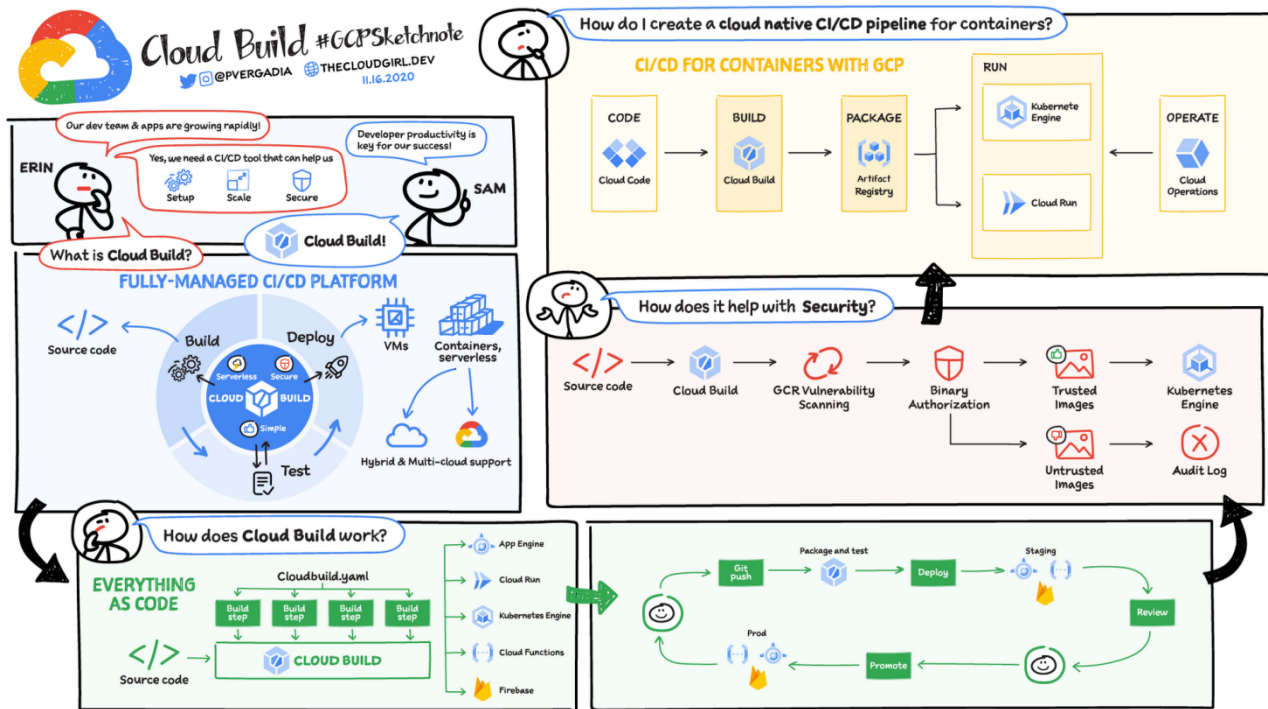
Cloud Build #GCPSketchnote
@PVERGADIA THECLOUDGIRL.DEV
11.16.2020

ERIN
Our dev team & apps are growing rapidly!
Yes, we need a CI/CD tool that can help us
Setup Scale Secure
Developer productivity is key for our success!
SAM
What is Cloud Build?
Cloud Build!

FULLY-MANAGED CI/CD PLATFORM
Source code
Build
Deploy
VMs
Containers, serverless
Serverless Secure
CLOUD BUILD
Simple
Test
Hybrid & Multi-cloud support

How do I create a cloud native CI/CD pipeline for containers?
CI/CD FOR CONTAINERS WITH GCP
CODE
Cloud Code
BUILD
Cloud Build
PACKAGE
Artifact Registry
RUN
Kubernete Engine
Cloud Run
OPERATE
Cloud Operations

How does it help with Security?
Source code
Cloud Build
GCR Vulnerability Scanning
Binary Authorization
Trusted Images
Kubernetes Engine
Untrusted Images
Audit Log

How does Cloud Build work?
EVERYTHING AS CODE
Cloudbuild.yaml
Build step Build step Build step Build step
Source code
CLOUD BUILD
App Engine
Cloud Run
Kubernetes Engine
Cloud Functions
Firebase

Git push
Package and test
Deploy
Staging
Review
Promote
Prod